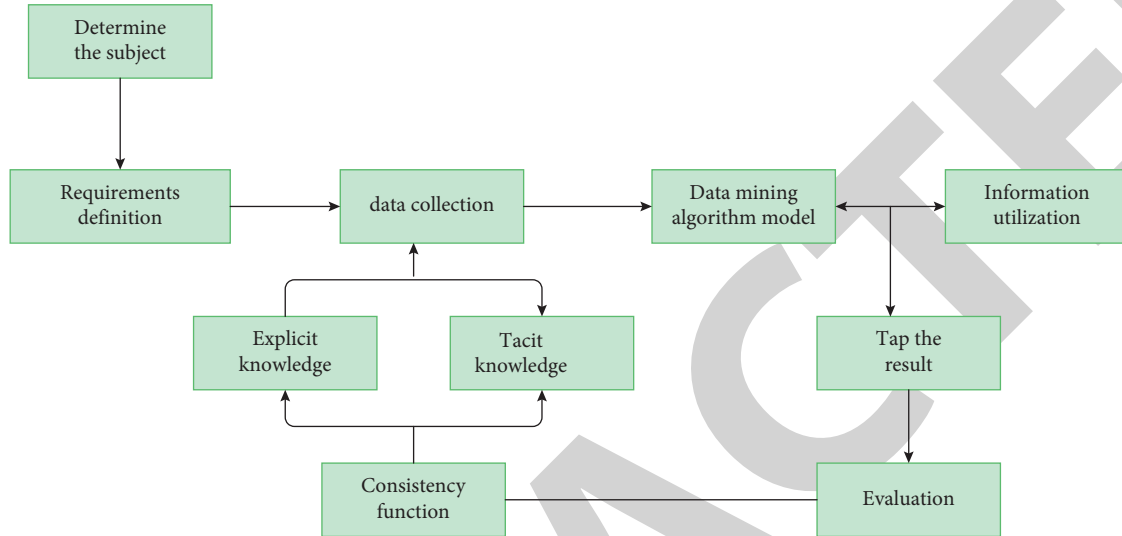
Determine the subject

Requirements definition

data collection

Data mining algorithm model

Information utilization

Explicit knowledge

Tacit knowledge

Tap the result

Consistency function

Evaluation

RETRACTED